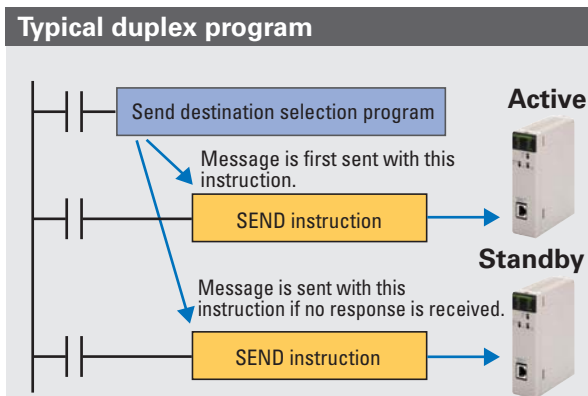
Typical duplex program

Send destination selection program

Active

Message is first sent with this instruction.

SEND instruction

Standby

Message is sent with this instruction if no response is received.

SEND instruction